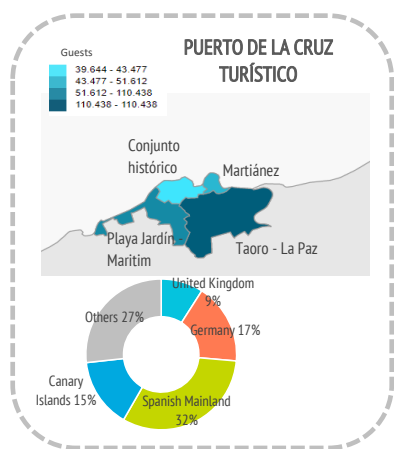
PUERTO DE LA CRUZ
TURÍSTICO

Guests
39.644 - 43.477
43.477 - 51.612
51.612 - 110.438
110.438 - 110.438

Conjunto histórico

Martiánez

Playa Jardín-Maritim

Taoro - La Paz

United Kingdom 9%

Germany 17%

Spanish Mainland 32%

Canary Islands 15%

Others 27%